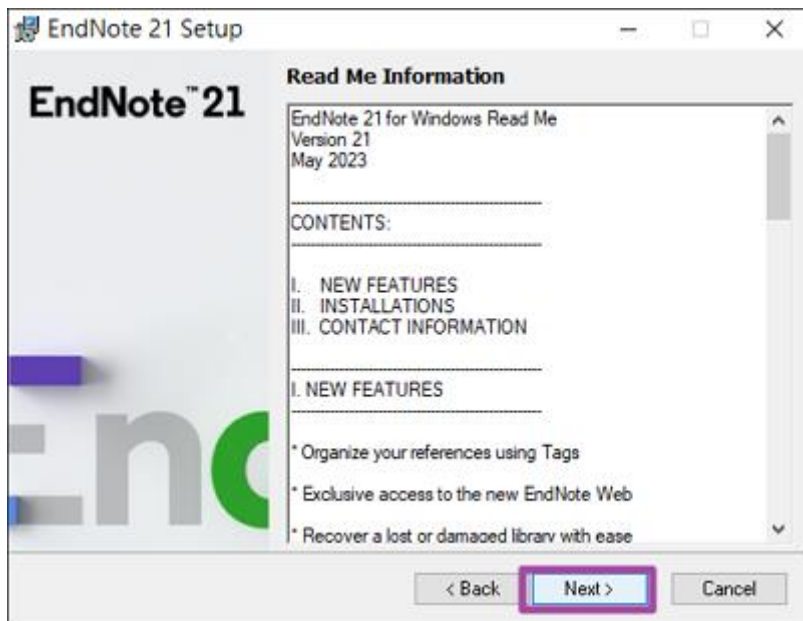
EndNote 21 Setup

EndNote™ 21

Read Me Information

EndNote 21 for Windows Read Me
Version 21
May 2023

CONTENTS:

I. NEW FEATURES
II. INSTALLATIONS
III. CONTACT INFORMATION

I. NEW FEATURES

* Organize your references using Tags

* Exclusive access to the new EndNote Web

* Recover a lost or damaged library with ease

< Back
Next >
Cancel